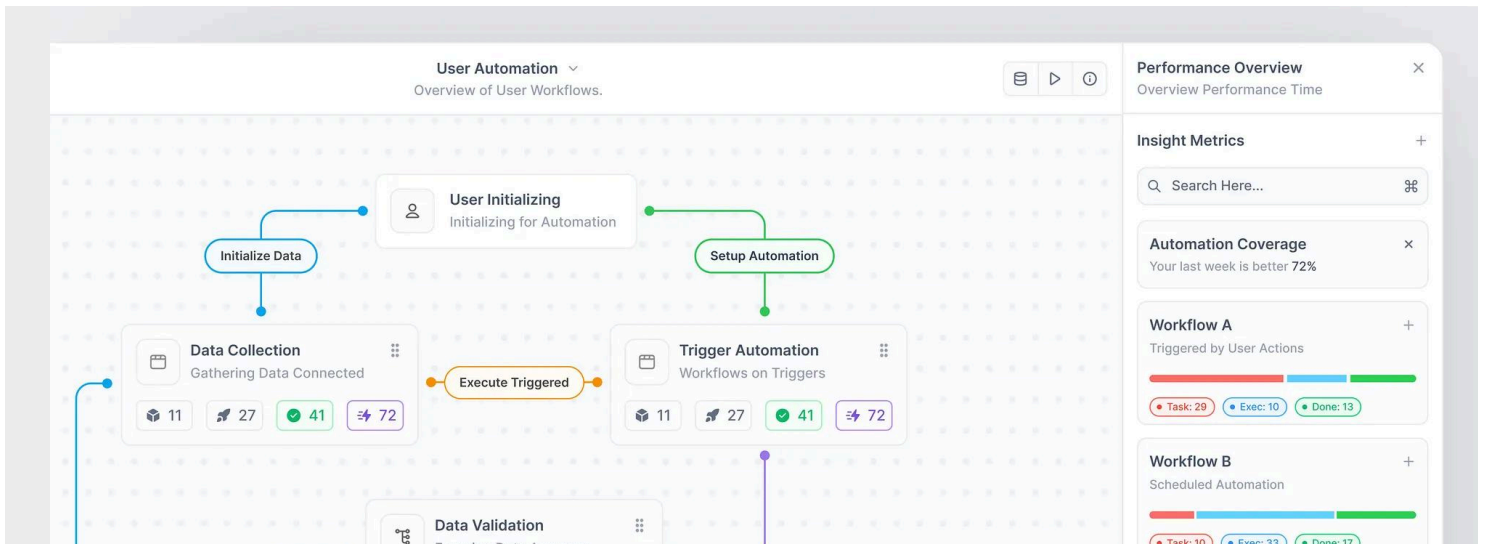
User Automation
Overview of User Workflows.

User Initializing
Initializing for Automation

Initialize Data

Setup Automation

Data Collection
Gathering Data Connected

11 27 41 72

Execute Triggered

Trigger Automation
Workflows on Triggers

11 27 41 72

Data Validation
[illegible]

Performance Overview
Overview Performance Time

Insight Metrics

Search Here...

Automation Coverage
Your last week is better 72%

Workflow A
Triggered by User Actions

Task: 29 Exec: 10 Done: 13

Workflow B
Scheduled Automation

Task: 10 Exec: 33 Done: 17